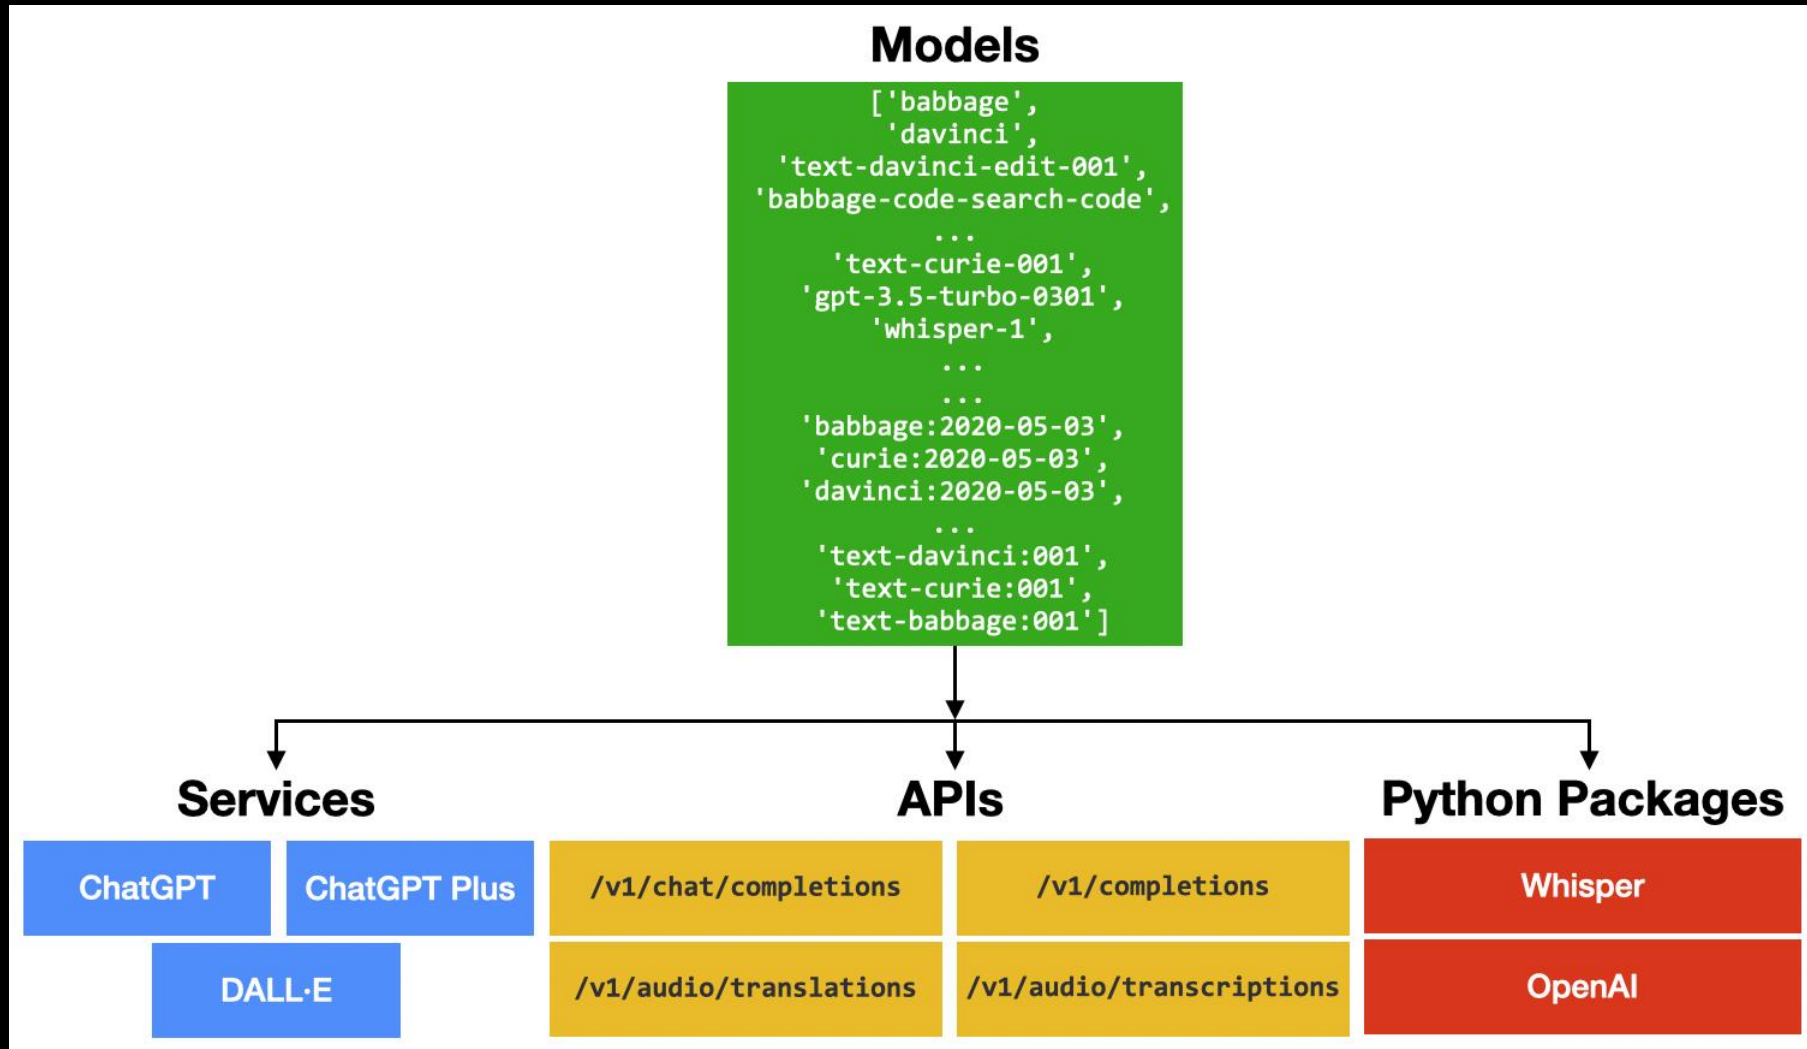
Models

['babbage',
'davinci',
'text-davinci-edit-001',
'babbage-code-search-code',
...
'text-curie-001',
'gpt-3.5-turbo-0301',
'whisper-1',
...
...
'babbage:2020-05-03',
'curie:2020-05-03',
'davinci:2020-05-03',
...
'text-davinci:001',
'text-curie:001',
'text-babbage:001']

Services

ChatGPT

ChatGPT Plus

DALL·E

APIs

/v1/chat/completions

/v1/completions

/v1/audio/translations

/v1/audio/transcriptions

Python Packages

Whisper

OpenAI